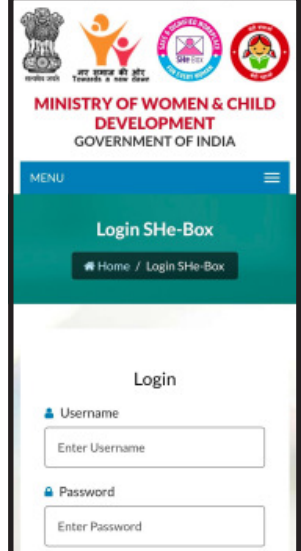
सत्यमेव जयते

नए समाज की ओर
Towards a new dawn

SAFE & SECURED WORKPLACE
SHe-Box
FOR EVERY WOMAN

MINISTRY OF WOMEN & CHILD DEVELOPMENT
GOVERNMENT OF INDIA

MENU

Login SHe-Box

Home / Login SHe-Box

Login

Username

Enter Username

Password

Enter Password